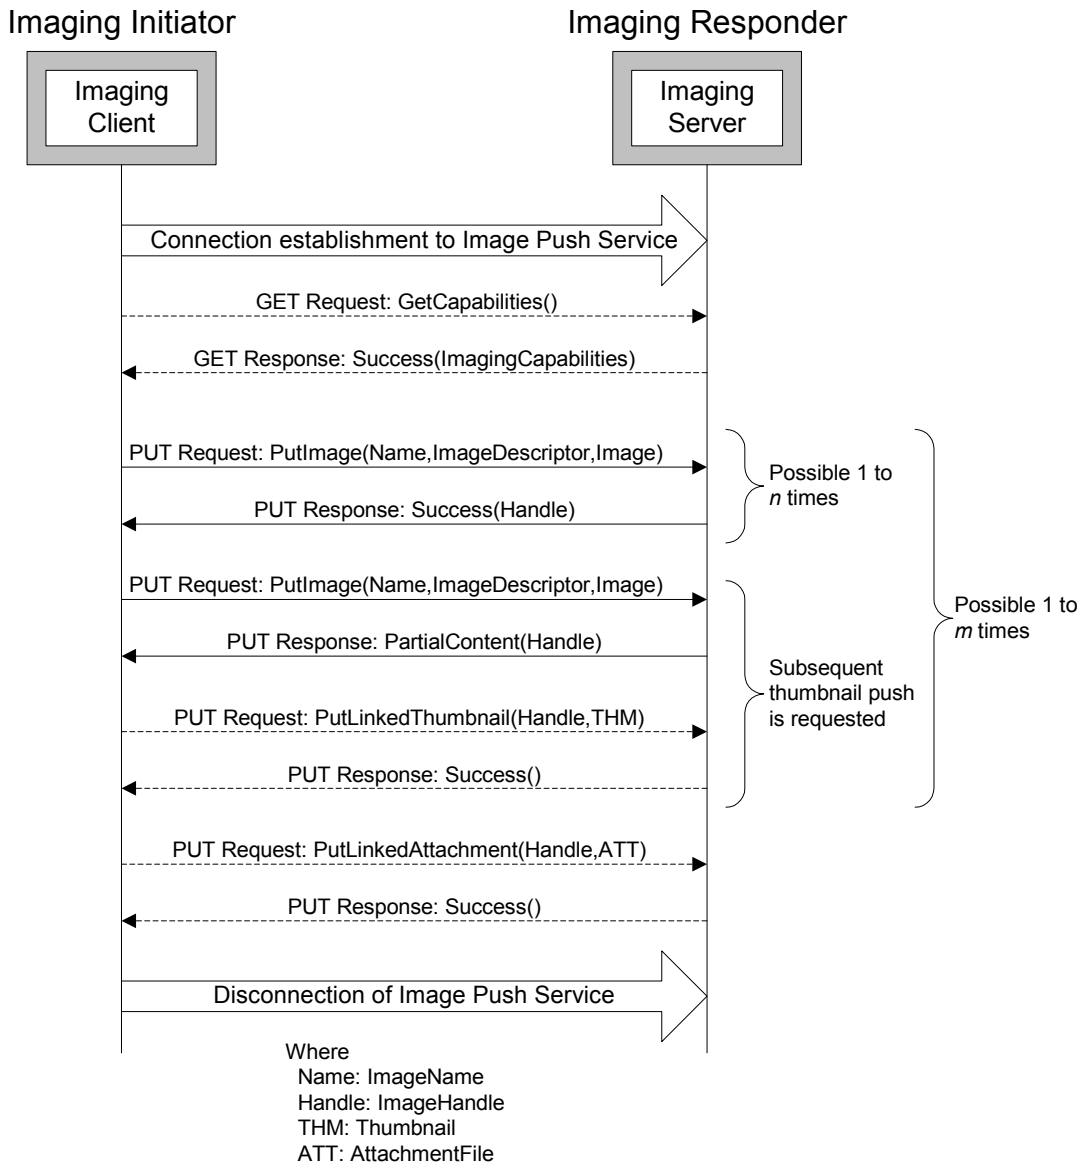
Imaging Initiator

Imaging Responder

Imaging Client

Imaging Server

Connection establishment to Image Push Service

GET Request: GetCapabilities()

GET Response: Success(ImagingCapabilities)

PUT Request: PutImage(Name,ImageDescriptor,Image)

PUT Response: Success(Handle)

Possible 1 to *n* times

PUT Request: PutImage(Name,ImageDescriptor,Image)

PUT Response: PartialContent(Handle)

PUT Request: PutLinkedThumbnail(Handle,THM)

PUT Response: Success()

Subsequent thumbnail push is requested

Possible 1 to *m* times

PUT Request: PutLinkedAttachment(Handle,ATT)

PUT Response: Success()

Disconnection of Image Push Service

Where
Name: ImageName
Handle: ImageHandle
THM: Thumbnail
ATT: AttachmentFile